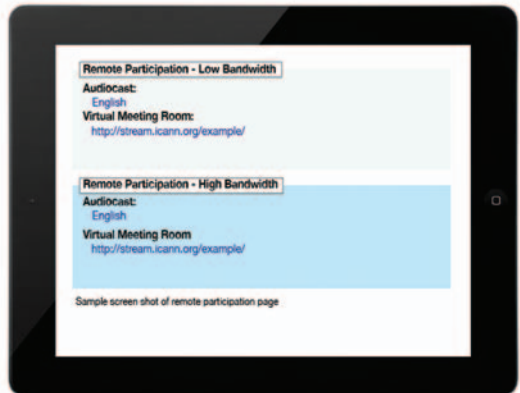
Remote Participation - Low Bandwidth
Audiocast:
English
Virtual Meeting Room:
http://stream.icann.org/example/

Remote Participation - High Bandwidth
Audiocast:
English
Virtual Meeting Room
http://stream.icann.org/example/

Sample screen shot of remote participation page